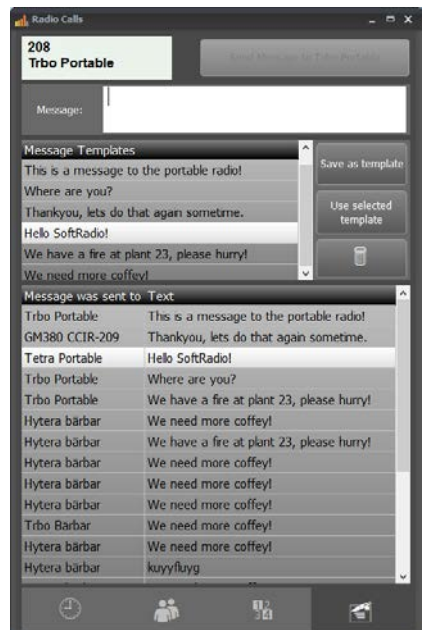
Radio Calls

208
Trbo Portable

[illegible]

Message:

Message Templates
This is a message to the portable radio!
Where are you?
Thankyou, lets do that again sometime.
Hello SoftRadio!
We have a fire at plant 23, please hurry!
We need more coffey!

Save as template

Use selected template

| Message was sent to | Text |
|---|---|
| Trbo Portable | This is a message to the portable radio! |
| GM380 CCIR-209 | Thankyou, lets do that again sometime. |
| Tetra Portable | Hello SoftRadio! |
| Trbo Portable | Where are you? |
| Trbo Portable | We have a fire at plant 23, please hurry! |
| Hytera bärbar | We need more coffey! |
| Hytera bärbar | We have a fire at plant 23, please hurry! |
| Hytera bärbar | We need more coffey! |
| Hytera bärbar | We need more coffey! |
| Hytera bärbar | We need more coffey! |
| Trbo Barbar | We need more coffey! |
| Hytera bärbar | We need more coffey! |
| Hytera bärbar | kuyyfluyg |